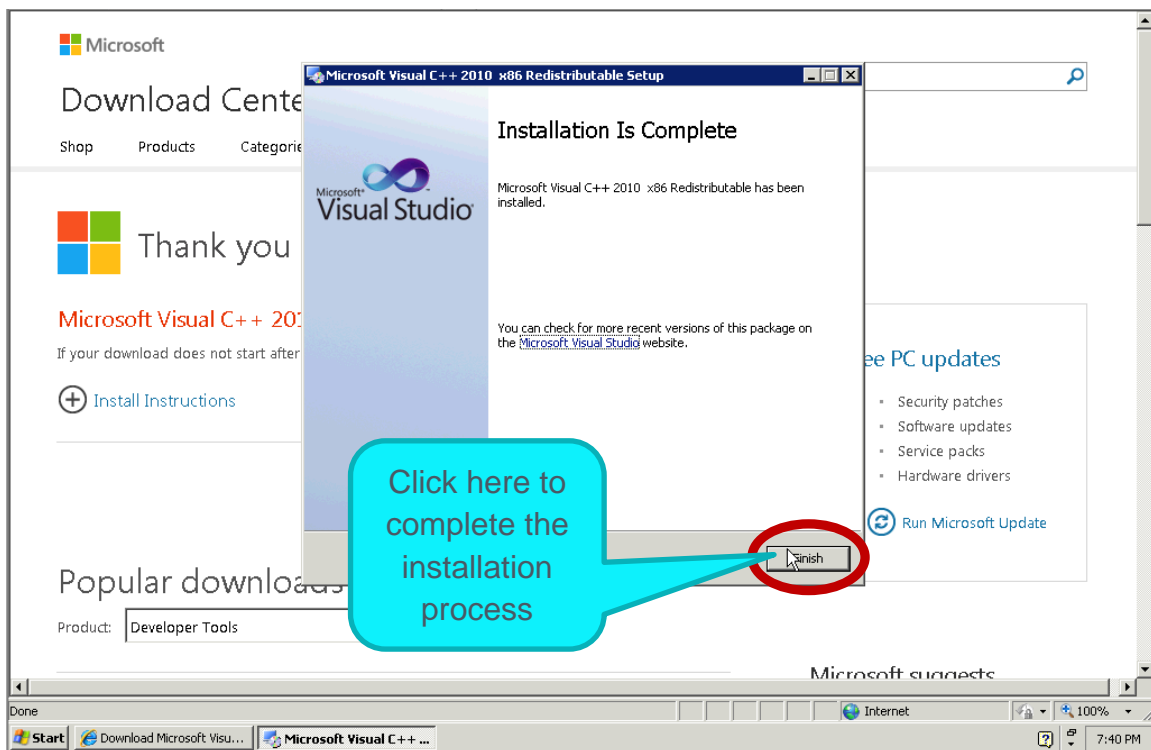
Microsoft

Download Cente

Shop Products Categorie

Thank you

Microsoft Visual C++ 201

If your download does not start after

Install Instructions

Popular downloads

Product: Developer Tools

Microsoft Visual C++ 2010 x86 Redistributable Setup

Microsoft Visual Studio

Installation Is Complete

Microsoft Visual C++ 2010 x86 Redistributable has been installed.

You can check for more recent versions of this package on the Microsoft Visual Studio website.

Finish

Click here to complete the installation process

ee PC updates

Security patches
Software updates
Service packs
Hardware drivers

Run Microsoft Update

Microsoft suggests

Done

Internet

100%

Start

Download Microsoft Visu...

Microsoft Visual C++ ...

7:40 PM